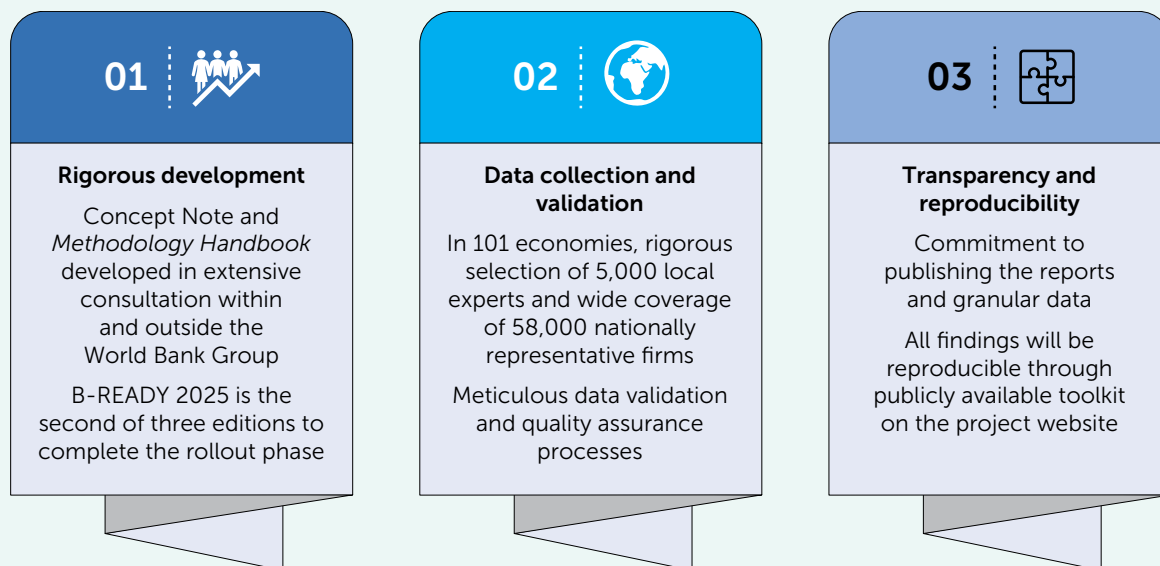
01

Rigorous development

Concept Note and *Methodology Handbook* developed in extensive consultation within and outside the World Bank Group

B-READY 2025 is the second of three editions to complete the rollout phase

02

Data collection and validation

In 101 economies, rigorous selection of 5,000 local experts and wide coverage of 58,000 nationally representative firms

Meticulous data validation and quality assurance processes

03

Transparency and reproducibility

Commitment to publishing the reports and granular data

All findings will be reproducible through publicly available toolkit on the project website